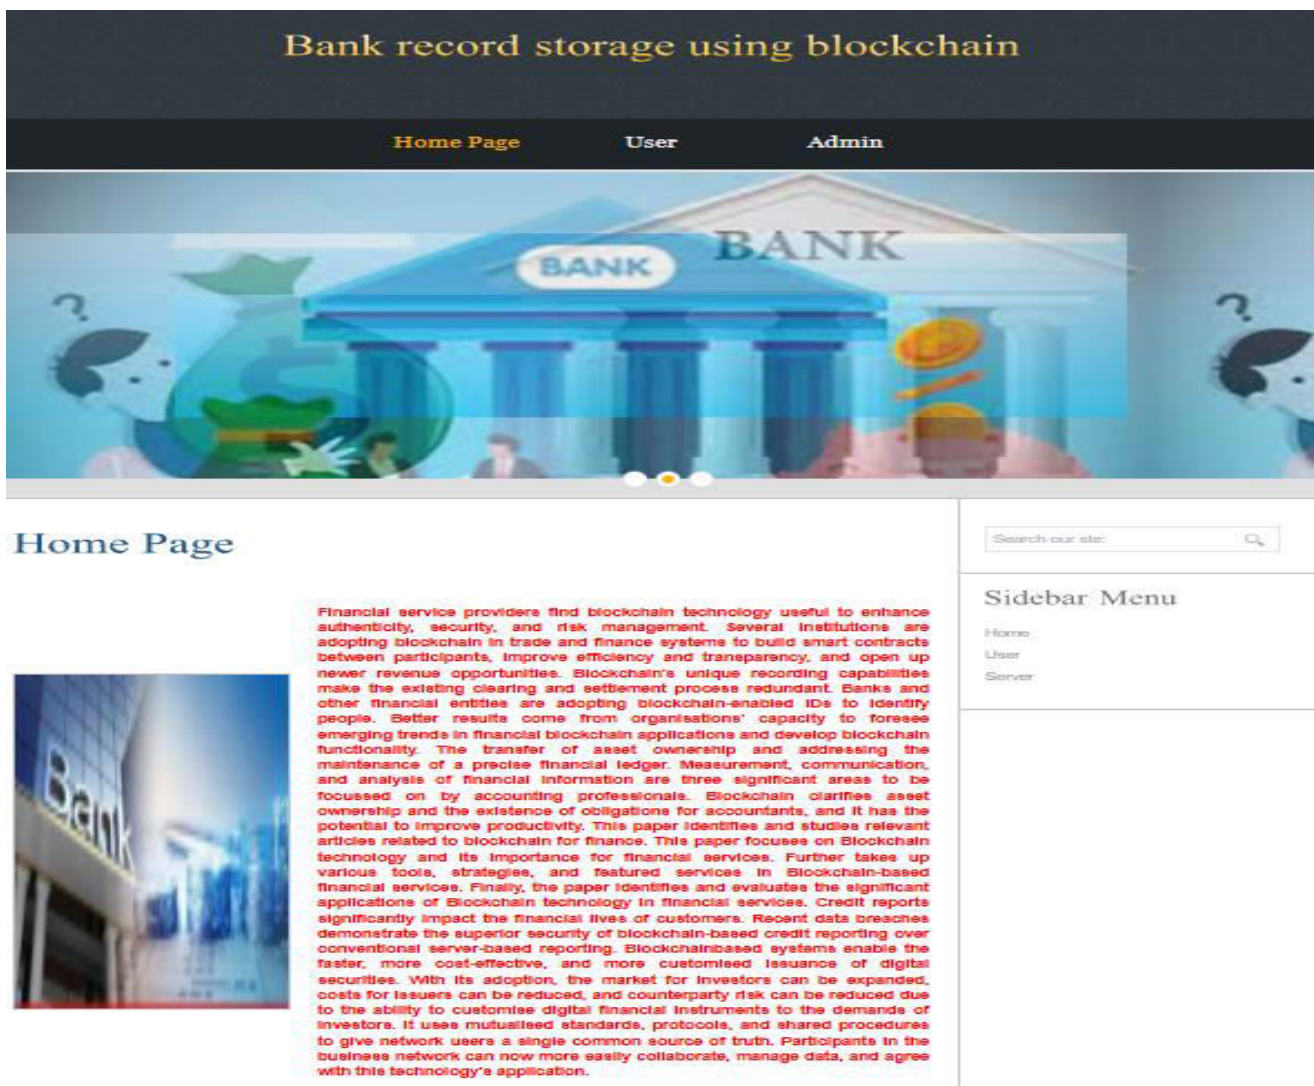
Bank record storage using blockchain

Home Page User Admin

BANK

BANK

Bank

Home Page

Search our site:

Sidebar Menu

Home
User
Server

Financial service providers find blockchain technology useful to enhance authenticity, security, and risk management. Several institutions are adopting blockchain in trade and finance systems to build smart contracts between participants, improve efficiency and transparency, and open up newer revenue opportunities. Blockchain's unique recording capabilities make the existing clearing and settlement process redundant. Banks and other financial entities are adopting blockchain-enabled IDs to identify people. Better results come from organisations' capacity to foresee emerging trends in financial blockchain applications and develop blockchain functionality. The transfer of asset ownership and addressing the maintenance of a precise financial ledger. Measurement, communication, and analysis of financial information are three significant areas to be focussed on by accounting professionals. Blockchain clarifies asset ownership and the existence of obligations for accountants, and it has the potential to improve productivity. This paper identifies and studies relevant articles related to blockchain for finance. This paper focuses on Blockchain technology and its importance for financial services. Further takes up various tools, strategies, and featured services in Blockchain-based financial services. Finally, the paper identifies and evaluates the significant applications of Blockchain technology in financial services. Credit reports significantly impact the financial lives of customers. Recent data breaches demonstrate the superior security of blockchain-based credit reporting over conventional server-based reporting. Blockchainbased systems enable the faster, more cost-effective, and more customised issuance of digital securities. With its adoption, the market for investors can be expanded, costs for issuers can be reduced, and counterparty risk can be reduced due to the ability to customise digital financial instruments to the demands of investors. It uses mutualised standards, protocols, and shared procedures to give network users a single common source of truth. Participants in the business network can now more easily collaborate, manage data, and agree with this technology's application.